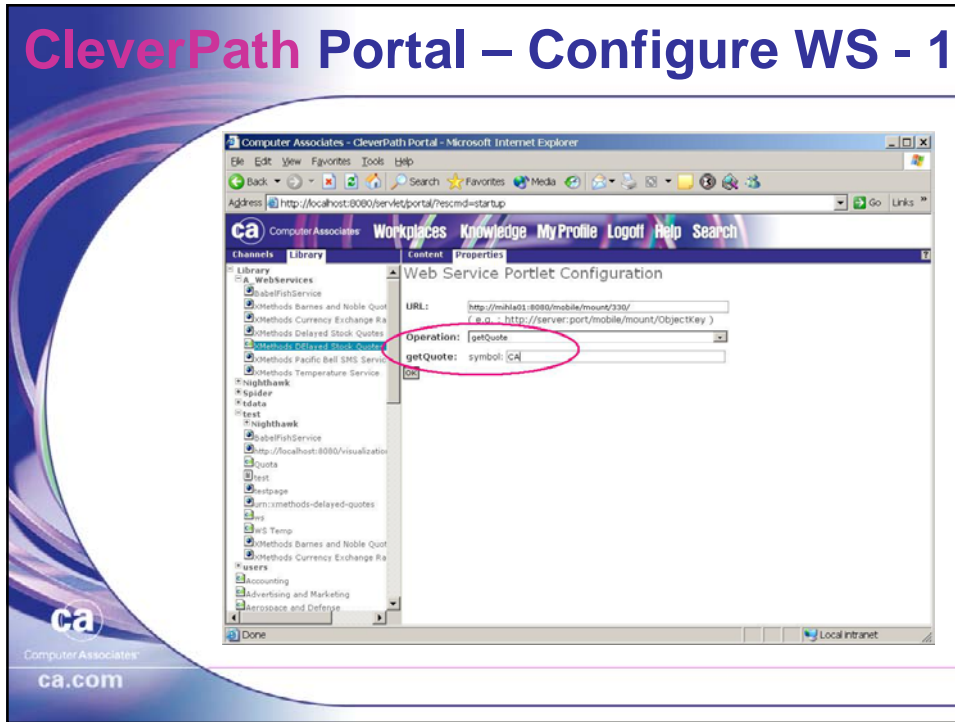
CleverPath Portal – Configure WS - 1

Computer Associates - CleverPath Portal - Microsoft Internet Explorer

File Edit View Favorites Tools Help

Back Search Favorites Media

Address http://localhost:8080/servlet/portal/?escmd=startup Go Links

ca Computer Associates Workplaces Knowledge My Profile Logoff Help Search

Channels Library

Content Properties

Library
A_WebServices
BabelFishService
XMethods Barnes and Noble Quot
XMethods Currency Exchange Ra
XMethods Delayed Stock Quotes
XMethods Delayed Stock Quotes
XMethods Pacific Bell SMS Servic
XMethods Temperature Service
Nighthawk
Spider
tdata
test
Nighthawk
BabelFishService
http://localhost:8080/visualizatio
Quota
test
testpage
urn:xmethods-delayed-quotes
ws
WS Temp
XMethods Barnes and Noble Quot
XMethods Currency Exchange Ra
users
Accounting
Advertising and Marketing
Aerospace and Defense

Web Service Portlet Configuration

URL: http://mihla01:8080/mobile/mount/330/
( e.g. : http://server:port/mobile/mount/ObjectKey )

Operation: getQuote

getQuote: symbol: CA

OK

Done

Local intranet

ca
Computer Associates
ca.com